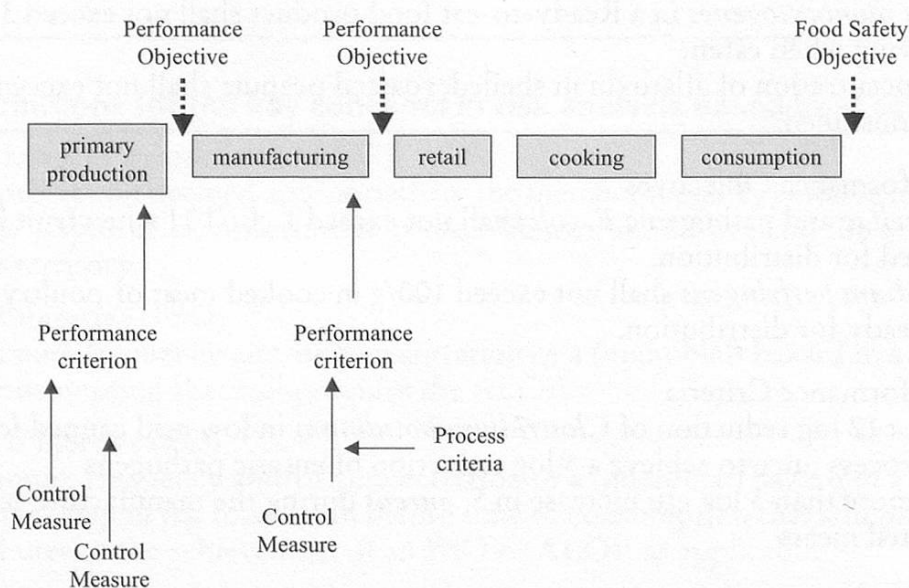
Performance Objective

Performance Objective

Food Safety Objective

primary production

manufacturing

retail

cooking

consumption

Performance criterion

Performance criterion

Process criteria

Control Measure

Control Measure

Control Measure